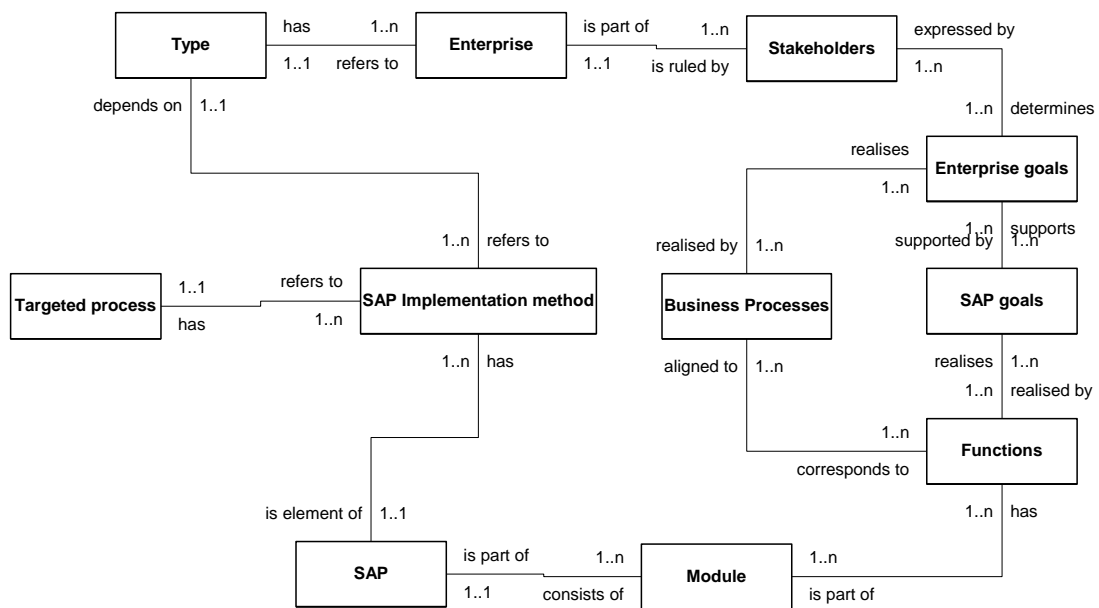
Type
has
1..n
1..1
refers to
Enterprise
is part of
1..n
1..1
is ruled by
Stakeholders
expressed by
1..n
depends on
1..1
1..n
determines
realises
Enterprise goals
1..n
1..n
refers to
realised by
1..n
1..n
supports
supported by
1..n
Targeted process
1..1
has
refers to
1..n
SAP Implementation method
Business Processes
SAP goals
1..n
has
aligned to
1..n
realises
1..n
1..n
realised by
1..n
corresponds to
Functions
is element of
1..1
1..n
has
SAP
is part of
1..n
1..1
consists of
Module
1..n
is part of